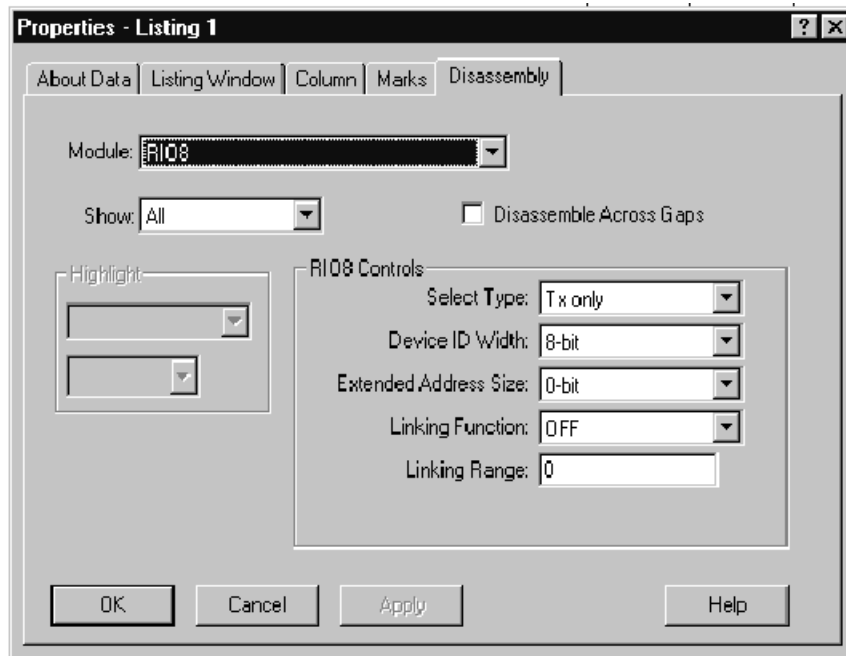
Properties - Listing 1

? X

About Data | Listing Window | Column | Marks | Disassembly

Module: RIO8

Show: All

Disassemble Across Gaps

Highlight

RIO8 Controls

Select Type: Tx only

Device ID Width: 8-bit

Extended Address Size: 0-bit

Linking Function: OFF

Linking Range: 0

OK

Cancel

Apply

Help